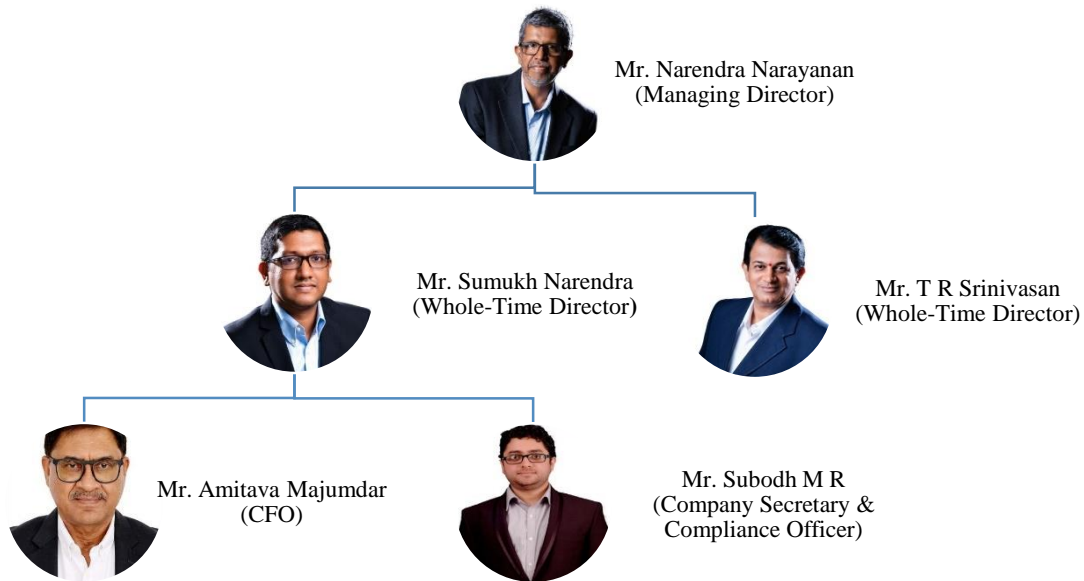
Mr. Narendra Narayanan
(Managing Director)

Mr. Sumukh Narendra
(Whole-Time Director)

Mr. T R Srinivasan
(Whole-Time Director)

Mr. Amitava Majumdar
(CFO)

Mr. Subodh M R
(Company Secretary & Compliance Officer)